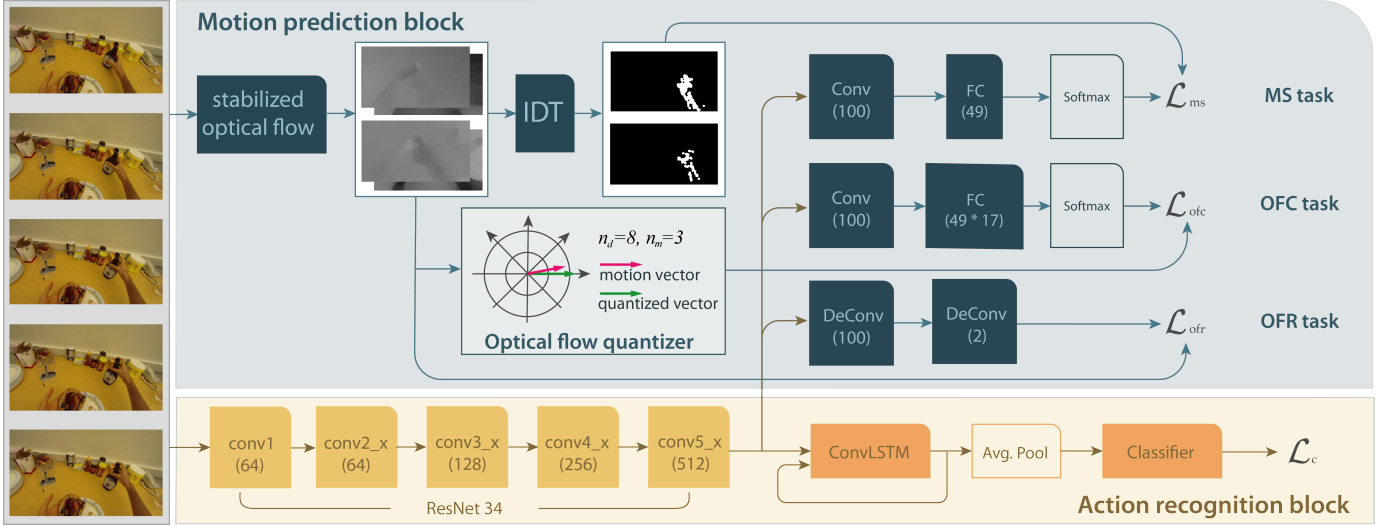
Motion prediction block

stabilized optical flow

IDT

$n_d=8,\ n_m=3$

motion vector

quantized vector

Optical flow quantizer

Conv (100)

FC (49)

Softmax

$\mathcal{L}_{ms}$

MS task

Conv (100)

FC (49 * 17)

Softmax

$\mathcal{L}_{ofc}$

OFC task

DeConv (100)

DeConv (2)

$\mathcal{L}_{ofr}$

OFR task

conv1 (64)

conv2_x (64)

conv3_x (128)

conv4_x (256)

conv5_x (512)

ResNet 34

ConvLSTM

Avg. Pool

Classifier

$\mathcal{L}_{c}$

Action recognition block